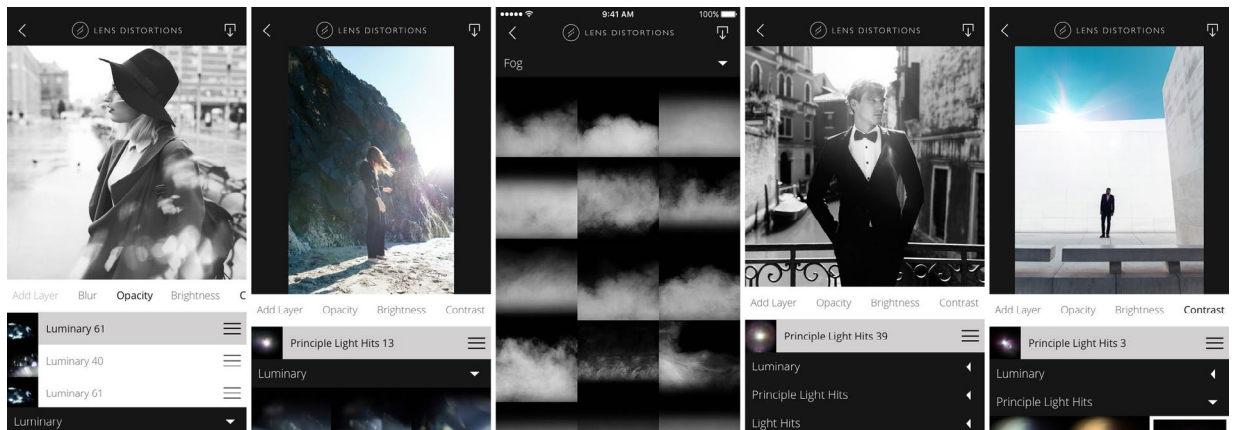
LENS DISTORTIONS

Add Layer Blur Opacity Brightness C

Luminary 61

Luminary 40

Luminary 61

Luminary

LENS DISTORTIONS

Add Layer Opacity Brightness Contrast

Principle Light Hits 13

Luminary

9:41 AM 100%

LENS DISTORTIONS

Fog

LENS DISTORTIONS

Add Layer Opacity Brightness Contrast

Principle Light Hits 39

Luminary

Principle Light Hits

Light Hits

LENS DISTORTIONS

Add Layer Opacity Brightness Contrast

Principle Light Hits 3

Luminary

Principle Light Hits